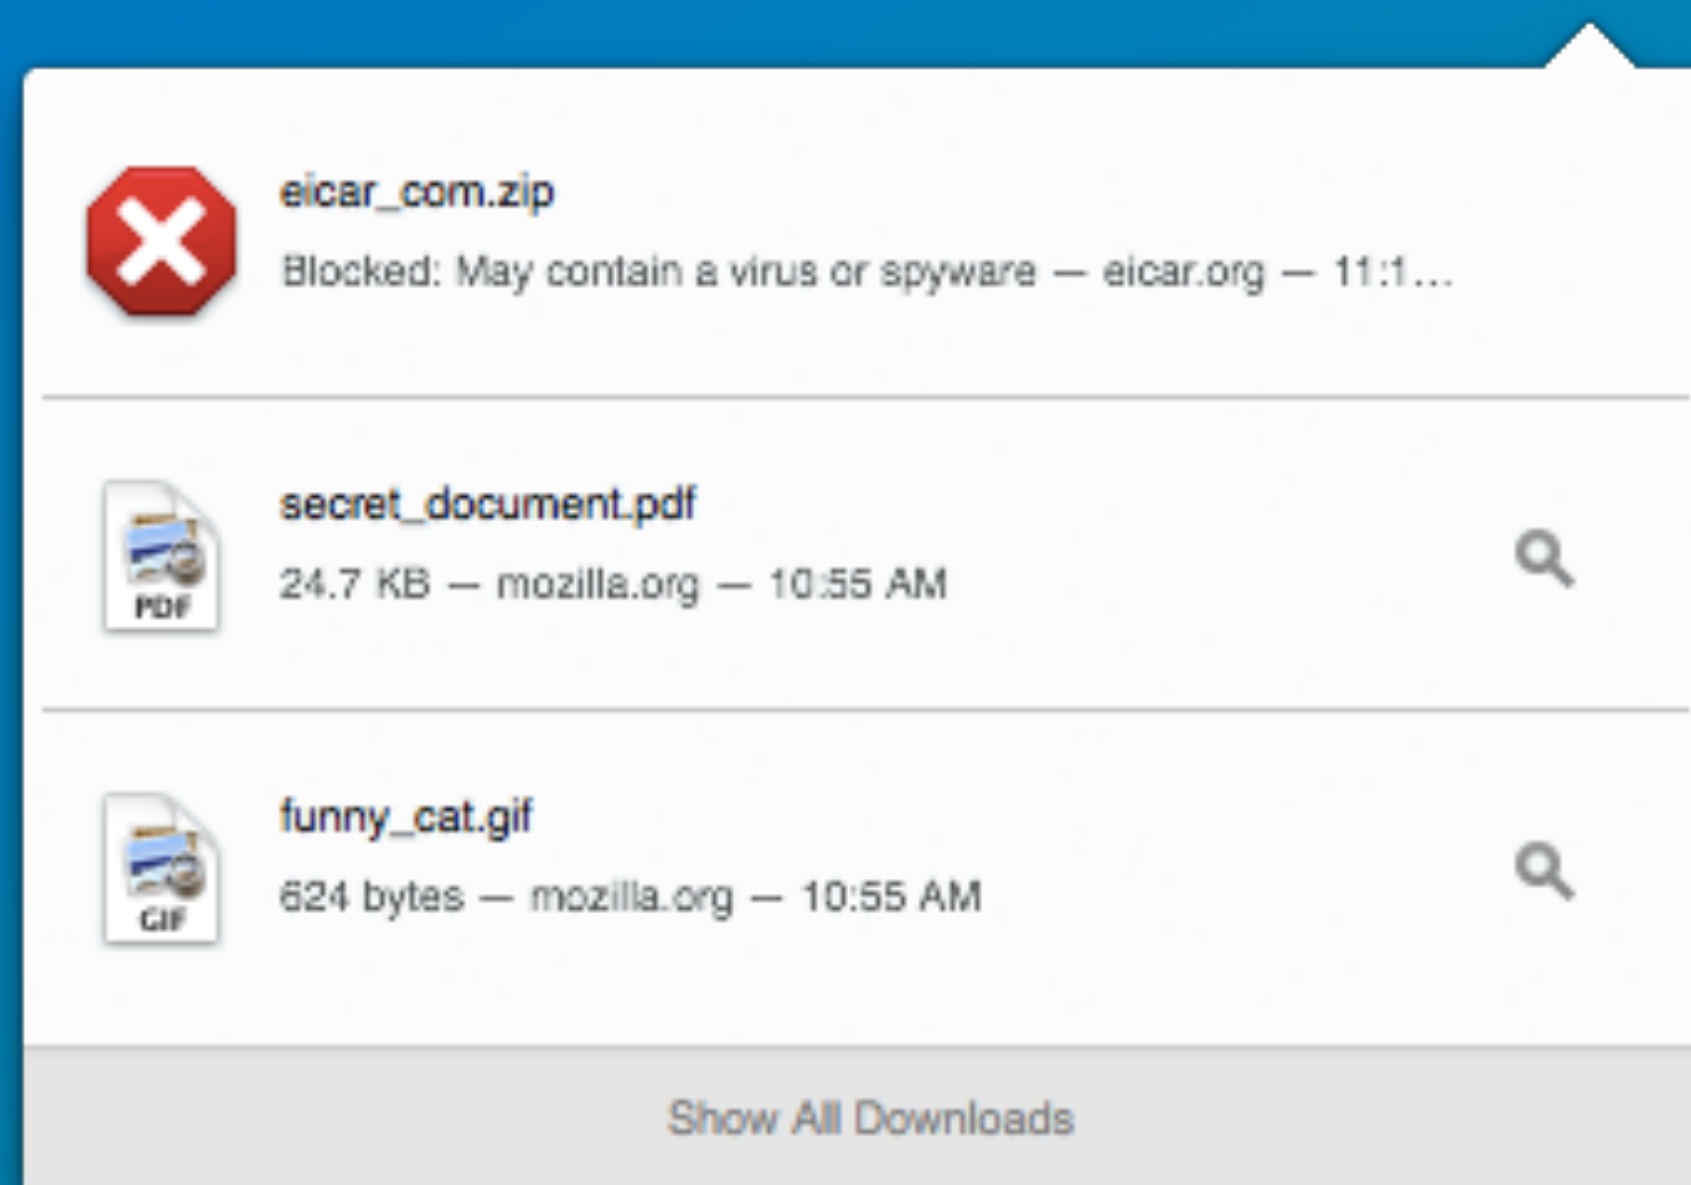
eicar_com.zip

Blocked: May contain a virus or spyware — eicar.org — 11:1...

PDF

secret_document.pdf

24.7 KB — mozilla.org — 10:55 AM

GIF

funny_cat.gif

624 bytes — mozilla.org — 10:55 AM

Show All Downloads